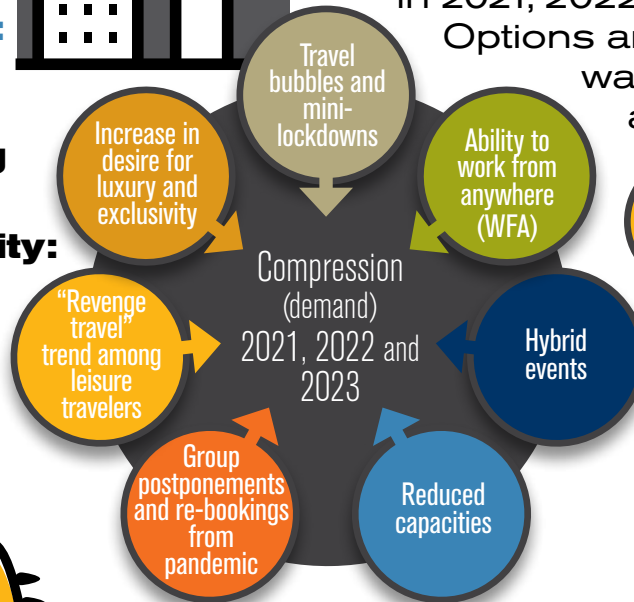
:

in 2021, 2022

Options ar

wa

a

ity:

Travel bubbles and mini-lockdowns

Ability to work from anywhere (WFA)

Hybrid events

Reduced capacities

Group postponements and re-bookings from pandemic

"Revenge travel" trend among leisure travelers

Increase in desire for luxury and exclusivity

Compression (demand) 2021, 2022 and 2023